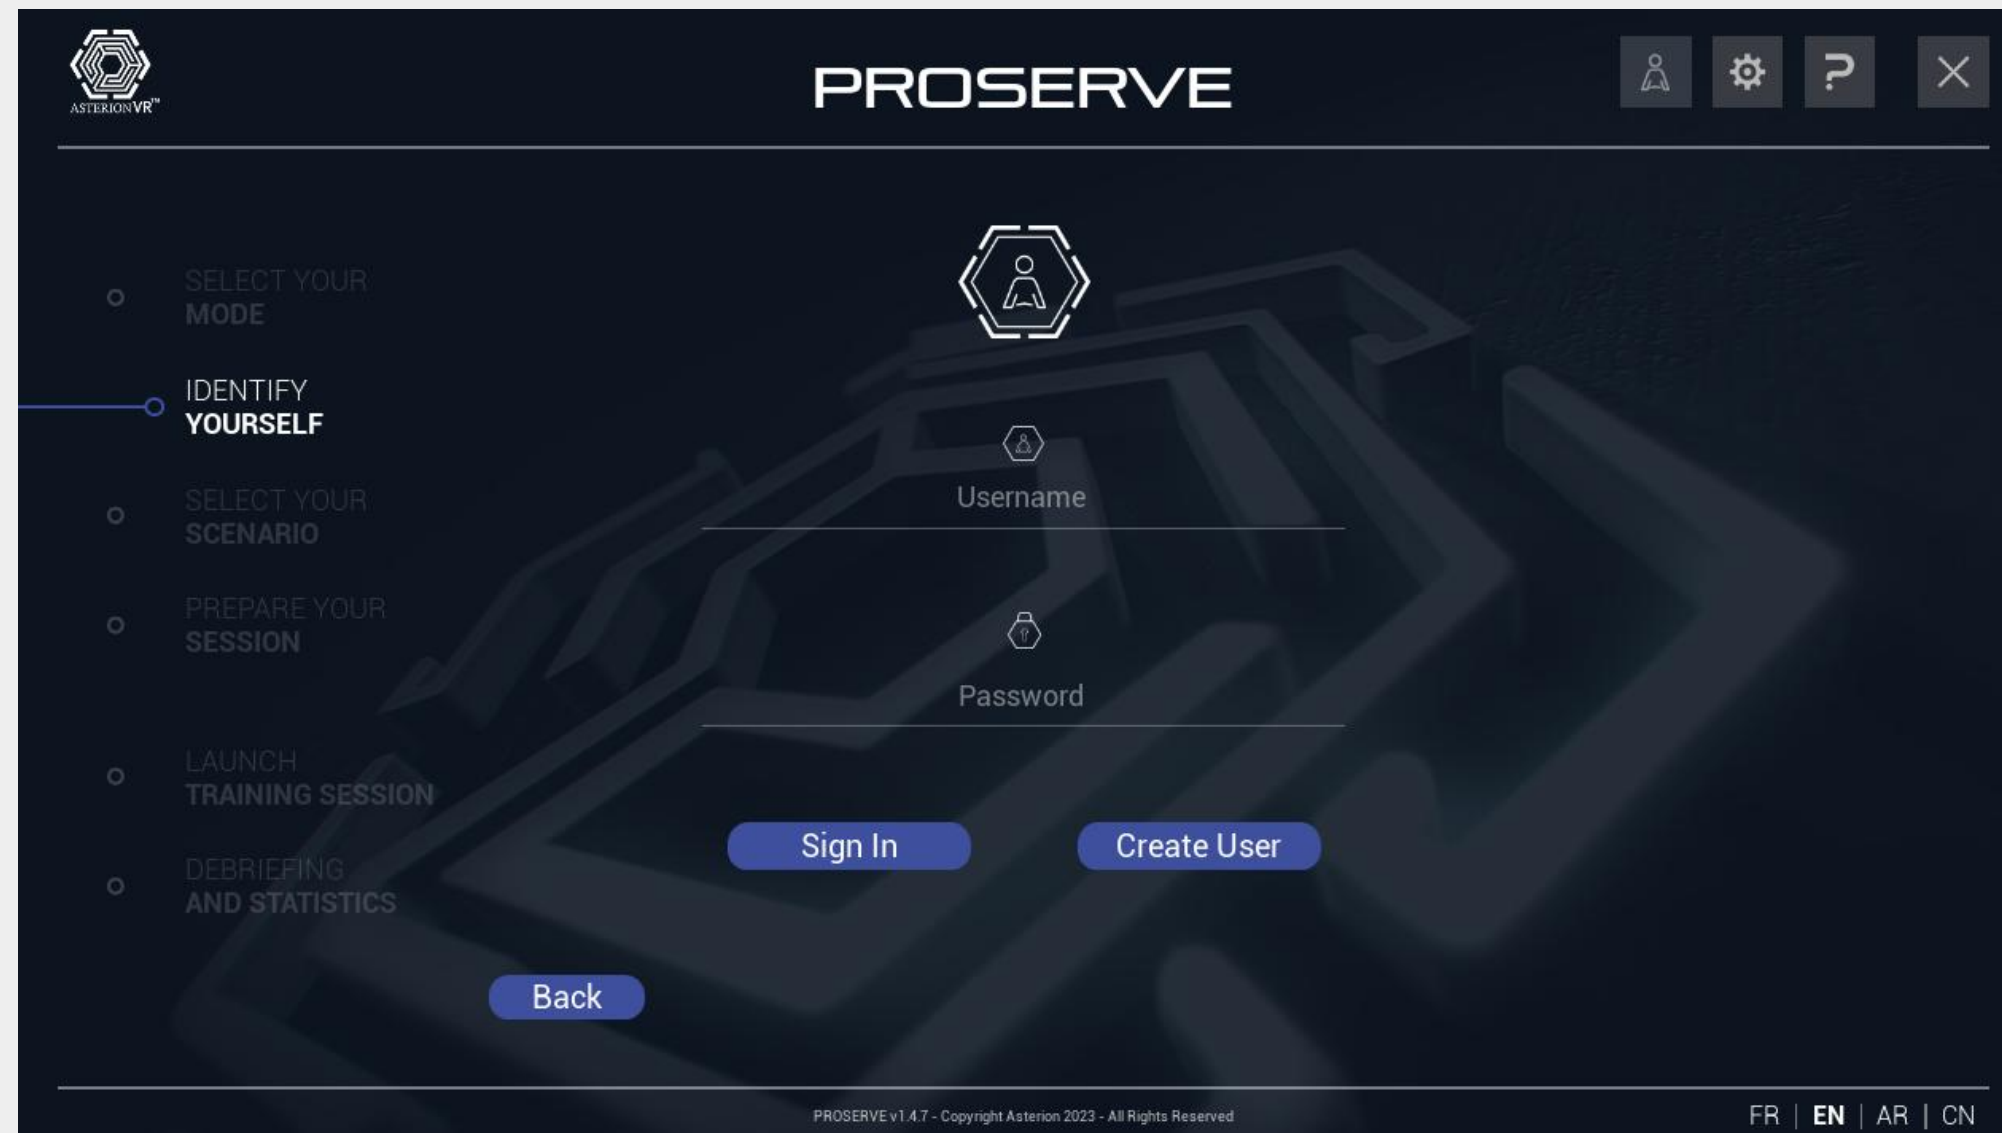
ASTERIONVR™

PROSERVE

?

SELECT YOUR
MODE

IDENTIFY
YOURSELF

SELECT YOUR
SCENARIO

PREPARE YOUR
SESSION

LAUNCH
TRAINING SESSION

DEBRIEFING
AND STATISTICS

Username

Password

Sign In

Create User

Back

PROSERVE v1.4.7 - Copyright Asterion 2023 - All Rights Reserved

FR | EN | AR | CN